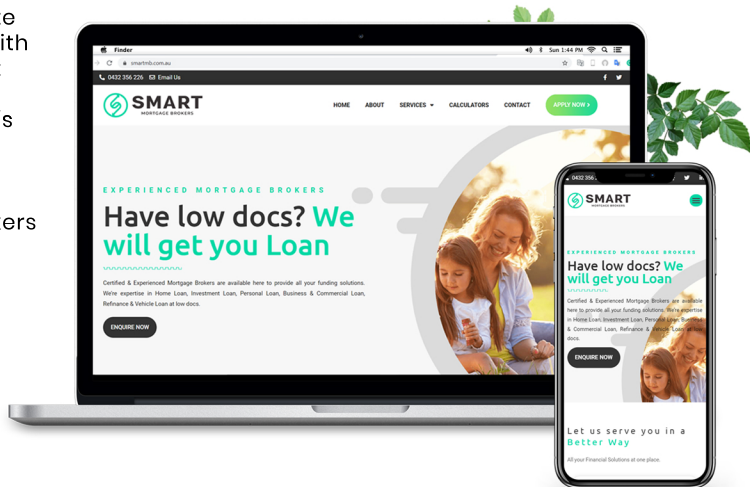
te
ith
t
s
ers

Finder
Sun 1:44 PM
smartmb.com.au
0432 356 226 Email Us
SMART
MORTGAGE BROKERS
HOME ABOUT SERVICES CALCULATORS CONTACT APPLY NOW
EXPERIENCED MORTGAGE BROKERS
Have low docs? We will get you Loan
Certified & Experienced Mortgage Brokers are available here to provide all your funding solutions. We're expertise in Home Loan, Investment Loan, Personal Loan, Business & Commercial Loan, Refinance & Vehicle Loan at low docs.
ENQUIRE NOW

0432 356
SMART
MORTGAGE BROKERS
EXPERIENCED MORTGAGE BROKERS
Have low docs? We will get you Loan
Certified & Experienced Mortgage Brokers are available here to provide all your funding solutions. We're expertise in Home Loan, Investment Loan, Personal Loan, Business & Commercial Loan, Refinance & Vehicle Loan at low docs.
ENQUIRE NOW
Let us serve you in a Better Way
All your Financial Solutions at one place.